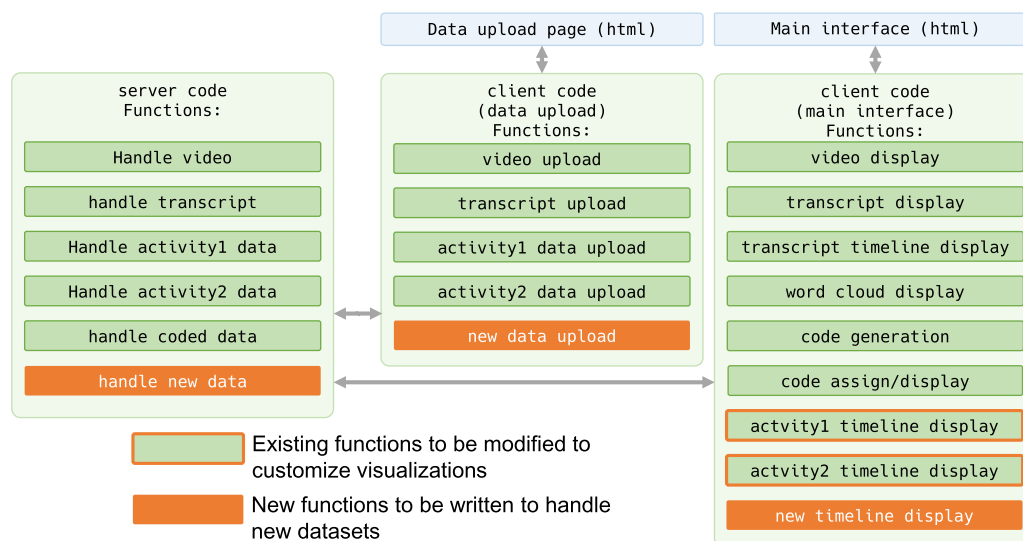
Data upload page (html)

Main interface (html)

server code
Functions:

Handle video

handle transcript

Handle activity1 data

Handle activity2 data

handle coded data

handle new data

client code
(data upload)
Functions:

video upload

transcript upload

activity1 data upload

activity2 data upload

new data upload

client code
(main interface)
Functions:

video display

transcript display

transcript timeline display

word cloud display

code generation

code assign/display

actvity1 timeline display

actvity2 timeline display

new timeline display

Existing functions to be modified to customize visualizations

New functions to be written to handle new datasets